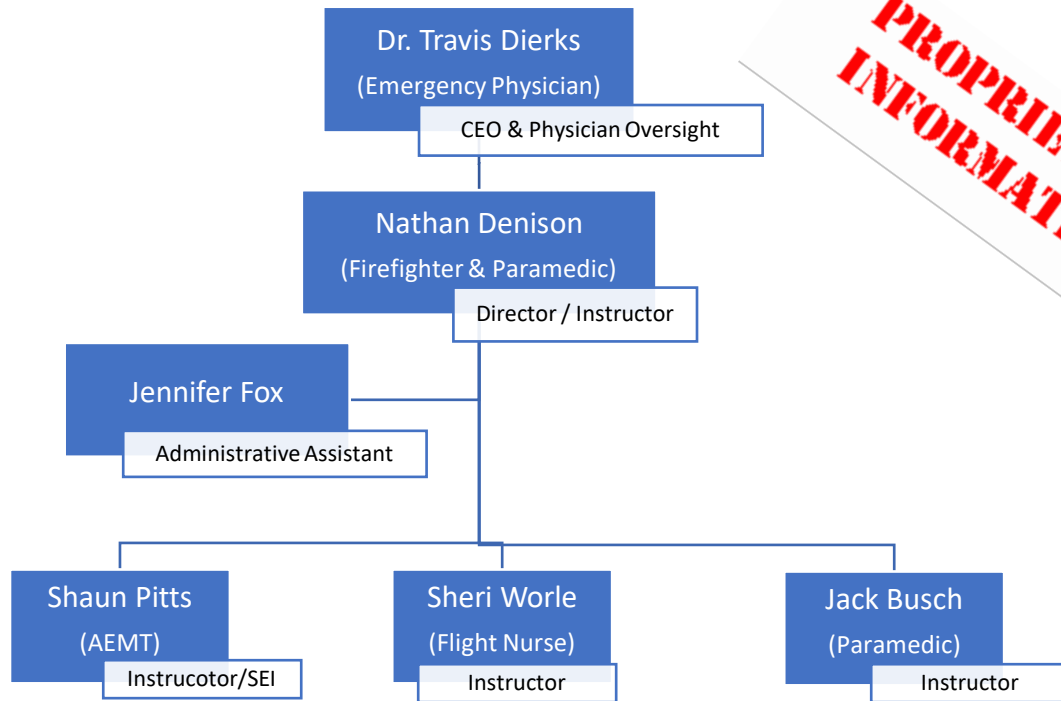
PROPRIE
INFORMAT

Dr. Travis Dierks
(Emergency Physician)
CEO & Physician Oversight

Nathan Denison
(Firefighter & Paramedic)
Director / Instructor

Jennifer Fox
Administrative Assistant

Shaun Pitts
(AEMT)
Instrucotor/SEI

Sheri Worle
(Flight Nurse)
Instructor

Jack Busch
(Paramedic)
Instructor